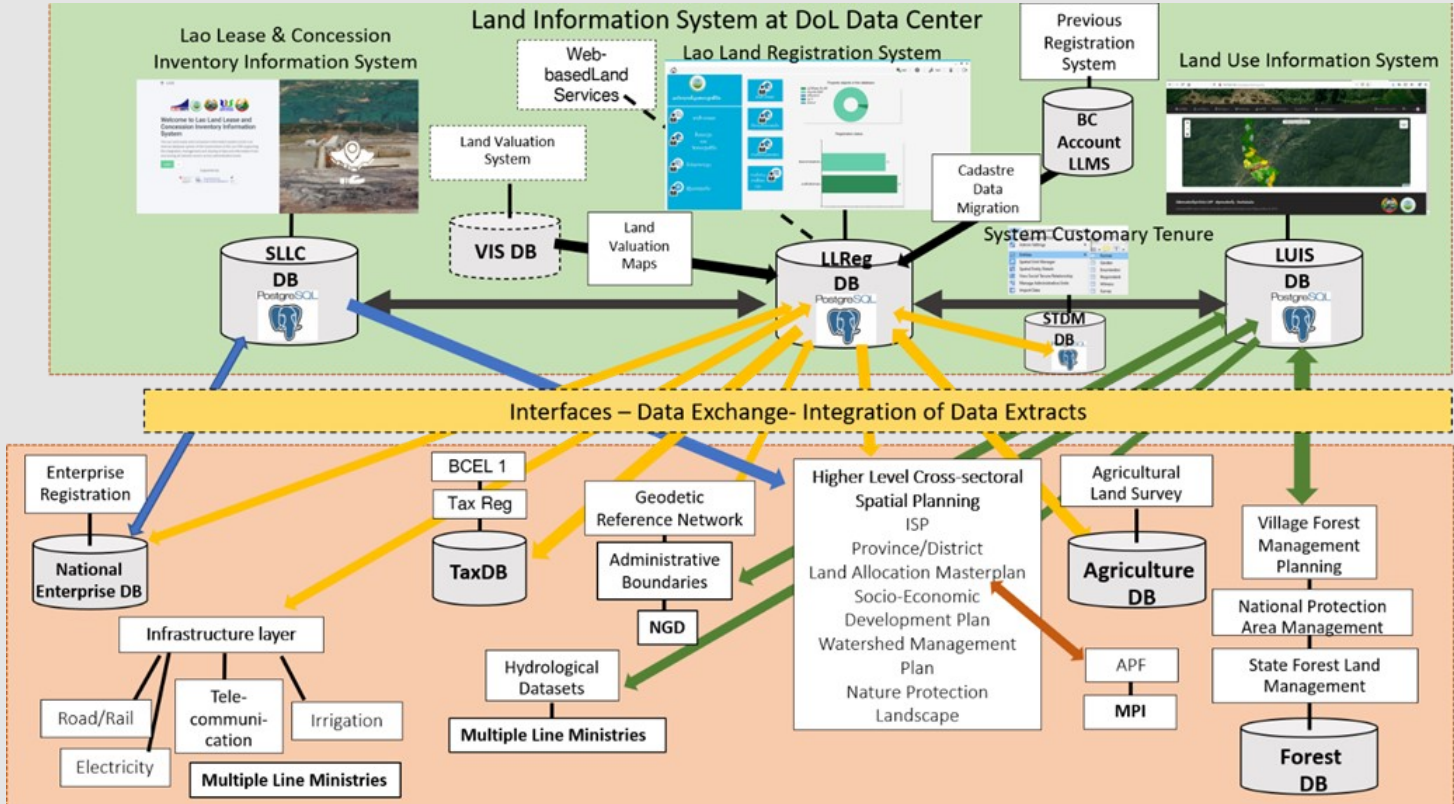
Land Information System at DoL Data Center

Lao Lease & Concession Inventory Information System

Welcome to Lao Land Lease and Concession Inventory Information System

Web-basedLand Services

Lao Land Registration System

Previous Registration System

Land Use Information System

Land Valuation System

BC Account LLMS

Cadastre Data Migration

VIS DB

Land Valuation Maps

SLLC DB PostgreSQL

LLReg DB PostgreSQL

System Customary Tenure

LUIS DB PostgreSQL

STDM DB

Interfaces – Data Exchange- Integration of Data Extracts

Enterprise Registration

National Enterprise DB

BCEL 1

Tax Reg

TaxDB

Geodetic Reference Network

Administrative Boundaries

NGD

Higher Level Cross-sectoral Spatial Planning
ISP
Province/District
Land Allocation Masterplan
Socio-Economic Development Plan
Watershed Management Plan
Nature Protection Landscape

Agricultural Land Survey

Agriculture DB

Village Forest Management Planning

National Protection Area Management

State Forest Land Management

Forest DB

Infrastructure layer

Road/Rail

Tele-communi-cation

Irrigation

Electricity

Multiple Line Ministries

Hydrological Datasets

Multiple Line Ministries

APF

MPI